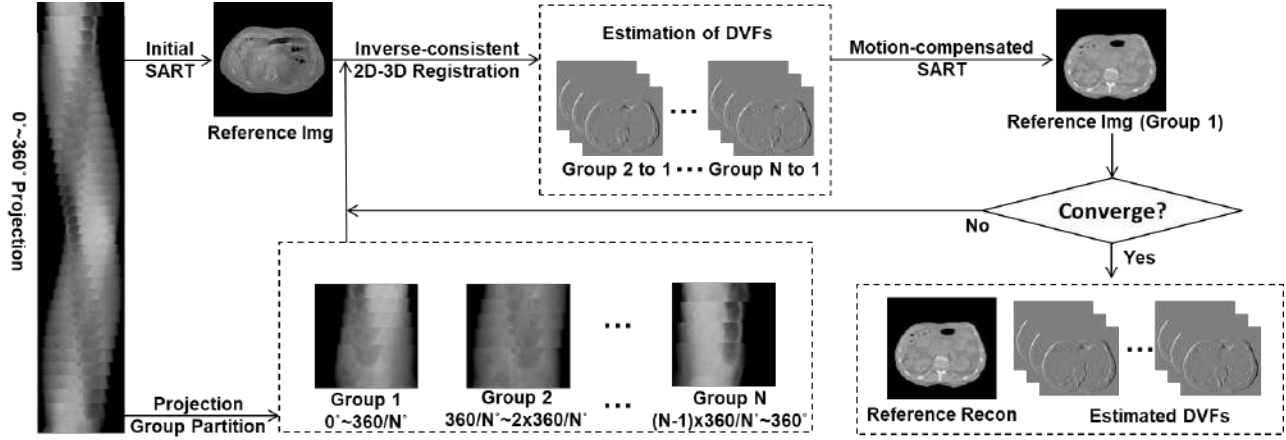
0°~360° Projection

Initial SART

Reference Img

Inverse-consistent 2D-3D Registration

Estimation of DVFs

Group 2 to 1 ··· Group N to 1

Motion-compensated SART

Reference Img (Group 1)

Converge?

No

Yes

Projection Group Partition

Group 1 0°~360/N°

Group 2 360/N°~2x360/N°

Group N (N-1)x360/N°~360°

Reference Recon

Estimated DVFs